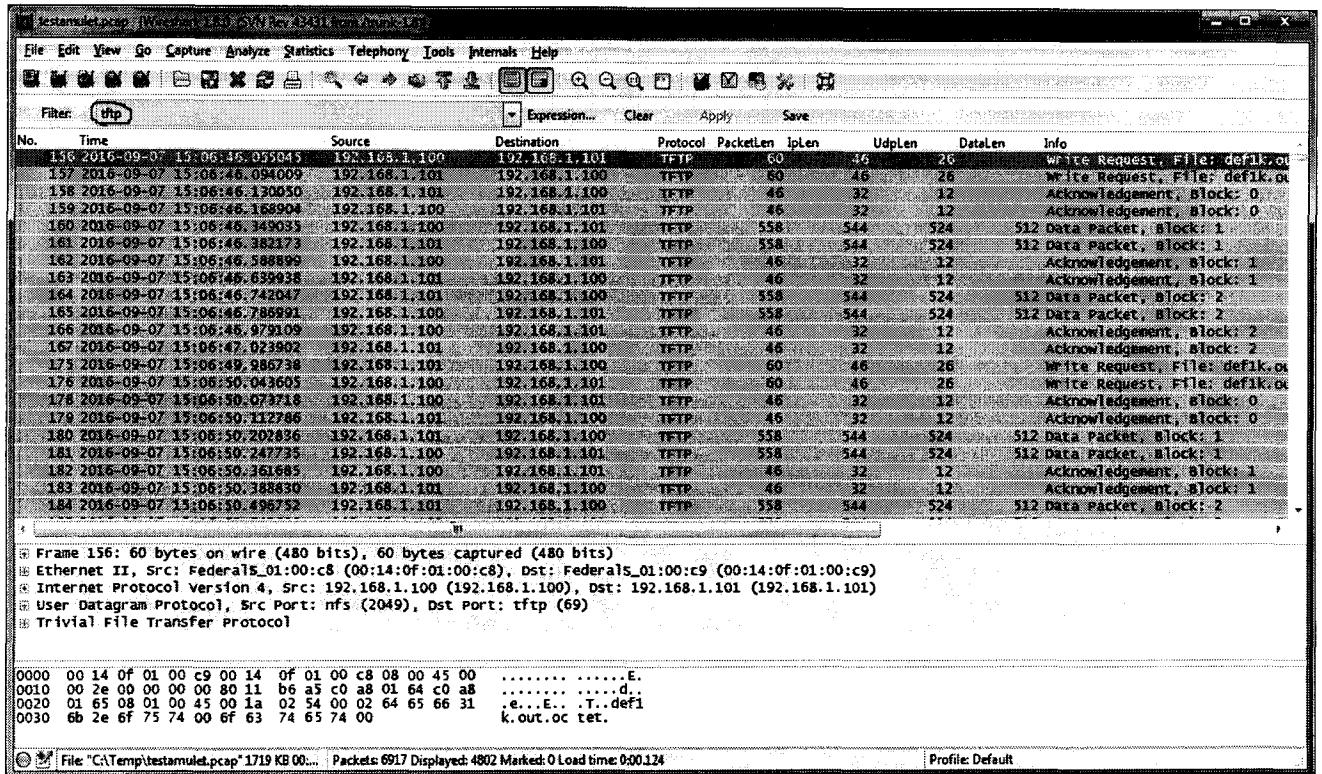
testamulet.pcap [Wireshark 1.8.0 (SVN Rev 43431 from /trunk-1.8)]

File Edit View Go Capture Analyze Statistics Telephony Tools Internals Help

Filter: tftp Expression... Clear Apply Save

| No. | Time | Source | Destination | Protocol | PacketLen | IpLen | UdpLen | DataLen | Info |
|---|---|---|---|---|---|---|---|---|---|
| 156 | 2016-09-07 15:06:46.055045 | 192.168.1.100 | 192.168.1.101 | TFTP | 60 | 46 | 26 | | Write Request, File: def1k.ou |
| 157 | 2016-09-07 15:06:46.094009 | 192.168.1.100 | 192.168.1.101 | TFTP | 60 | 46 | 26 | | Write Request, File: def1k.ou |
| 158 | 2016-09-07 15:06:46.130050 | 192.168.1.101 | 192.168.1.100 | TFTP | 46 | 32 | 12 | | Acknowledgement, Block: 0 |
| 159 | 2016-09-07 15:06:46.168904 | 192.168.1.101 | 192.168.1.100 | TFTP | 46 | 32 | 12 | | Acknowledgement, Block: 0 |
| 160 | 2016-09-07 15:06:46.349035 | 192.168.1.100 | 192.168.1.101 | TFTP | 558 | 544 | 524 | 512 | Data Packet, Block: 1 |
| 161 | 2016-09-07 15:06:46.382173 | 192.168.1.100 | 192.168.1.101 | TFTP | 558 | 544 | 524 | 512 | Data Packet, Block: 1 |
| 162 | 2016-09-07 15:06:46.588899 | 192.168.1.100 | 192.168.1.101 | TFTP | 46 | 32 | 12 | | Acknowledgement, Block: 1 |
| 163 | 2016-09-07 15:06:46.639938 | 192.168.1.101 | 192.168.1.100 | TFTP | 46 | 32 | 12 | | Acknowledgement, Block: 1 |
| 164 | 2016-09-07 15:06:46.742047 | 192.168.1.101 | 192.168.1.100 | TFTP | 558 | 544 | 524 | 512 | Data Packet, Block: 2 |
| 165 | 2016-09-07 15:06:46.786991 | 192.168.1.100 | 192.168.1.101 | TFTP | 558 | 544 | 524 | 512 | Data Packet, Block: 2 |
| 166 | 2016-09-07 15:06:46.979109 | 192.168.1.101 | 192.168.1.101 | TFTP | 46 | 32 | 12 | | Acknowledgement, Block: 2 |
| 167 | 2016-09-07 15:06:47.023902 | 192.168.1.101 | 192.168.1.100 | TFTP | 46 | 32 | 12 | | Acknowledgement, Block: 2 |
| 175 | 2016-09-07 15:06:49.986738 | 192.168.1.101 | 192.168.1.100 | TFTP | 60 | 46 | 26 | | Write Request, File: def1k.ou |
| 176 | 2016-09-07 15:06:50.043605 | 192.168.1.100 | 192.168.1.101 | TFTP | 60 | 46 | 26 | | Write Request, File: def1k.ou |
| 178 | 2016-09-07 15:06:50.073718 | 192.168.1.100 | 192.168.1.101 | TFTP | 46 | 32 | 12 | | Acknowledgement, Block: 0 |
| 179 | 2016-09-07 15:06:50.112786 | 192.168.1.101 | 192.168.1.101 | TFTP | 46 | 32 | 12 | | Acknowledgement, Block: 0 |
| 180 | 2016-09-07 15:06:50.202836 | 192.168.1.101 | 192.168.1.100 | TFTP | 558 | 544 | 524 | 512 | Data Packet, Block: 1 |
| 181 | 2016-09-07 15:06:50.247735 | 192.168.1.100 | 192.168.1.101 | TFTP | 558 | 544 | 524 | 512 | Data Packet, Block: 1 |
| 182 | 2016-09-07 15:06:50.361685 | 192.168.1.100 | 192.168.1.101 | TFTP | 46 | 32 | 12 | | Acknowledgement, Block: 1 |
| 183 | 2016-09-07 15:06:50.388830 | 192.168.1.101 | 192.168.1.100 | TFTP | 46 | 32 | 12 | | Acknowledgement, Block: 1 |
| 184 | 2016-09-07 15:06:50.496752 | 192.168.1.101 | 192.168.1.100 | TFTP | 558 | 544 | 524 | 512 | Data Packet, Block: 2 |

Frame 156: 60 bytes on wire (480 bits), 60 bytes captured (480 bits)
Ethernet II, Src: Federals_01:00:c8 (00:14:0f:01:00:c8), Dst: Federals_01:00:c9 (00:14:0f:01:00:c9)
Internet Protocol Version 4, Src: 192.168.1.100 (192.168.1.100), Dst: 192.168.1.101 (192.168.1.101)
User Datagram Protocol, Src Port: nfs (2049), Dst Port: tftp (69)
Trivial File Transfer Protocol

0000 00 14 0f 01 00 c9 00 14 0f 01 00 c8 08 00 45 00 ........ ......E.
0010 00 2e 00 00 00 00 80 11 b6 a5 c0 a8 01 64 c0 a8 ........ .....d..
0020 01 65 08 01 00 45 00 1a 02 54 00 02 64 65 66 31 .e...E.. .T..def1
0030 6b 2e 6f 75 74 00 6f 63 74 65 74 00 k.out.oc tet.

File: "C:\Temp\testamulet.pcap" 1719 KB 00:... Packets: 6917 Displayed: 4802 Marked: 0 Load time: 0:00.124 Profile: Default